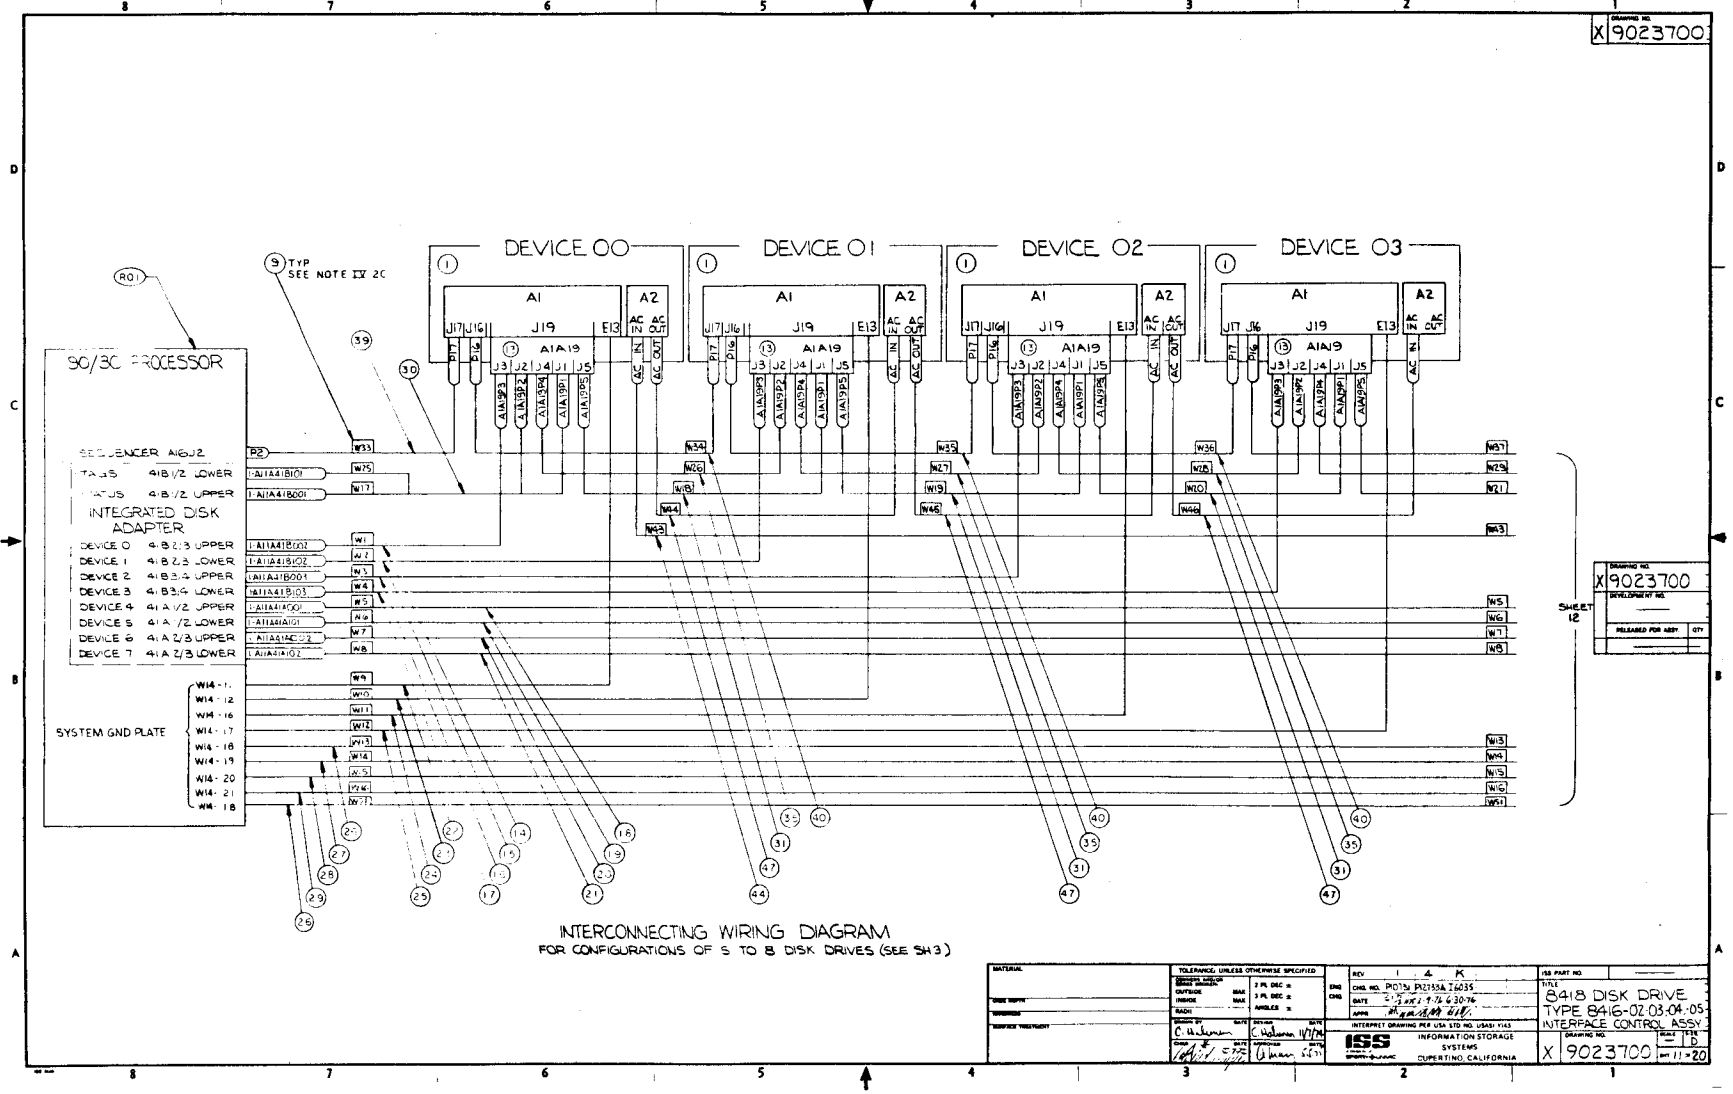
8 7 6 5 4 3 2 1

X 9023700

D

DEVICE 00 DEVICE 01 DEVICE 02 DEVICE 03

① A1 A2 J17 J16 J19 E13 AC IN AC OUT ⑬ A1A19 J3 J2 J4 J1 J5 P17 P16 A1A19P3 A1A19P2 A1A19P4 A1A19P1 A1A19P5 AC IN AC OUT

R01

⑨ TYP SEE NOTE IV 2C

39

30

90/30 PROCESSOR

SEQUENCER A16J2 P2
TAGS 41B 1/2 LOWER 1-A11A41B101
STATUS 41B 1/2 UPPER 1-A11A41B001
INTEGRATED DISK ADAPTER
DEVICE 0 41B 2/3 UPPER 1-A11A41B002
DEVICE 1 41B 2/3 LOWER 1-A11A41B102
DEVICE 2 41B 3/4 UPPER 1-A11A41B003
DEVICE 3 41B 3/4 LOWER 1-A11A41B103
DEVICE 4 41A 1/2 UPPER 1-A11A41A001
DEVICE 5 41A 1/2 LOWER 1-A11A41A101
DEVICE 6 41A 2/3 UPPER 1-A11A41A002
DEVICE 7 41A 2/3 LOWER 1-A11A41A102

SYSTEM GND PLATE
W14-11
W14-12
W14-16
W14-17
W14-18
W14-19
W14-20
W14-21
W14-18

W33 W25 W17 W1 W2 W3 W4 W5 W6 W7 W8 W9 W10 W11 W12 W13 W14 W15 W16 W51
W34 W26 W18 W44 W43
W35 W27 W19 W45
W36 W28 W20 W46
W37 W29 W21 W43 W5 W6 W7 W8 W13 W14 W15 W16 W51

SHEET 12

X 9023700

26 27 28 29 25 22 23 24 25 14 15 16 17 18 19 20 21 35 40 31 47 44 40 35 31 47 40 35 31 47

INTERCONNECTING WIRING DIAGRAM
FOR CONFIGURATIONS OF 5 TO 8 DISK DRIVES (SEE SH 3)

8418 DISK DRIVE
TYPE 8416-02-03-04-05
INTERFACE CONTROL ASSY
X 9023700
ISS INFORMATION STORAGE SYSTEMS CUPERTINO, CALIFORNIA
INTERPRET DRAWING PER USA STD NO. USASI Y14.5
REV 4 K
P10751 P12133A I6035

A B C D

8 7 6 5 4 3 2 1